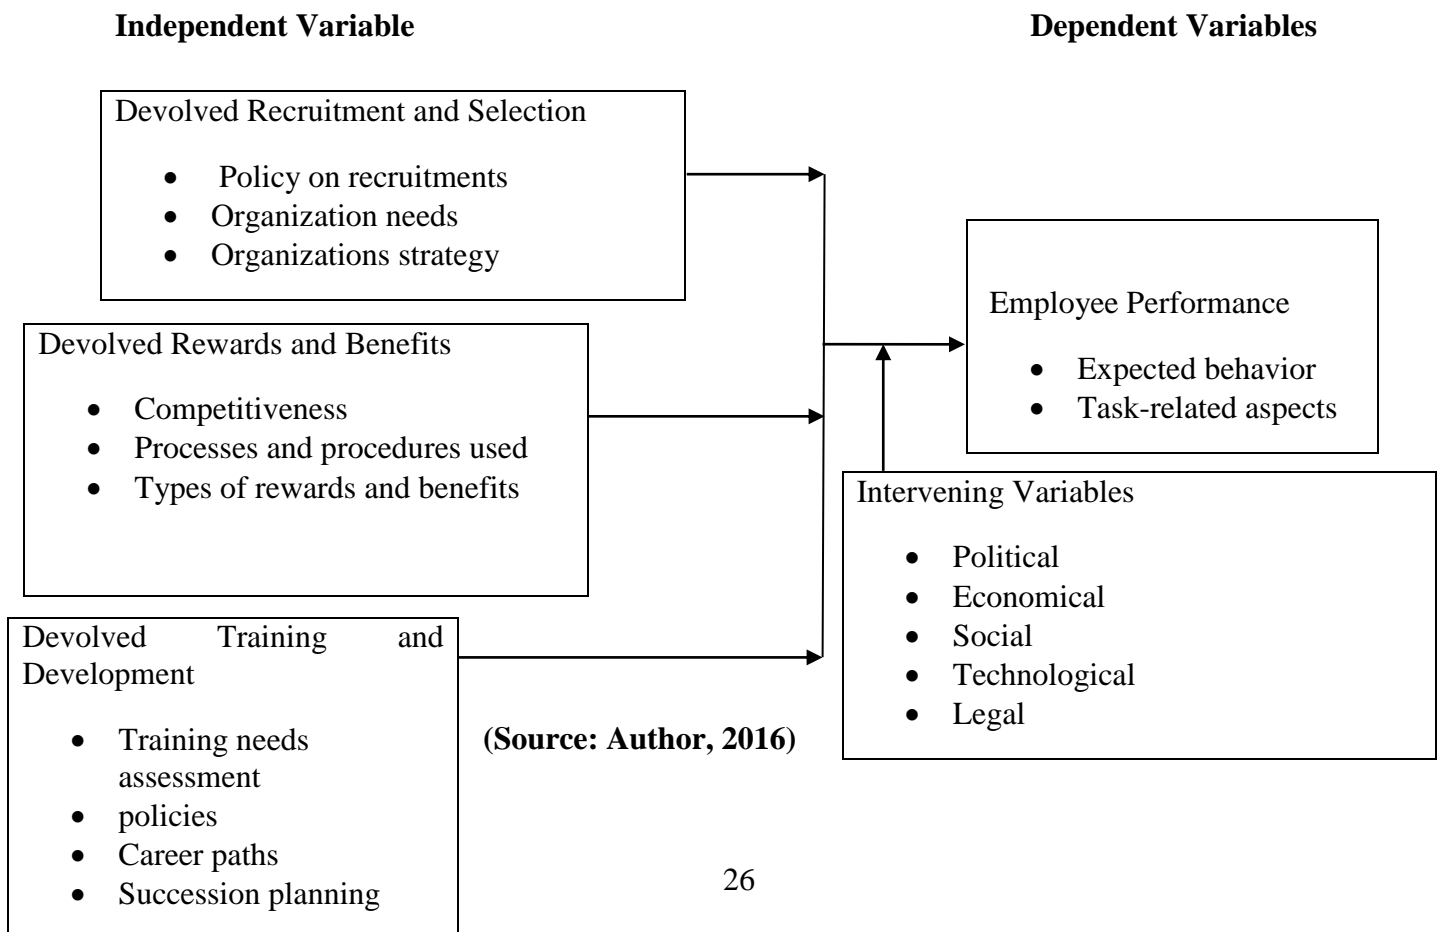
**Independent Variable**

**Dependent Variables**

Devolved Recruitment and Selection

- Policy on recruitments
- Organization needs
- Organizations strategy

Devolved Rewards and Benefits

- Competitiveness
- Processes and procedures used
- Types of rewards and benefits

Devolved Training and Development

- Training needs assessment
- policies
- Career paths
- Succession planning

Employee Performance

- Expected behavior
- Task-related aspects

Intervening Variables

- Political
- Economical
- Social
- Technological
- Legal

**(Source: Author, 2016)**

26